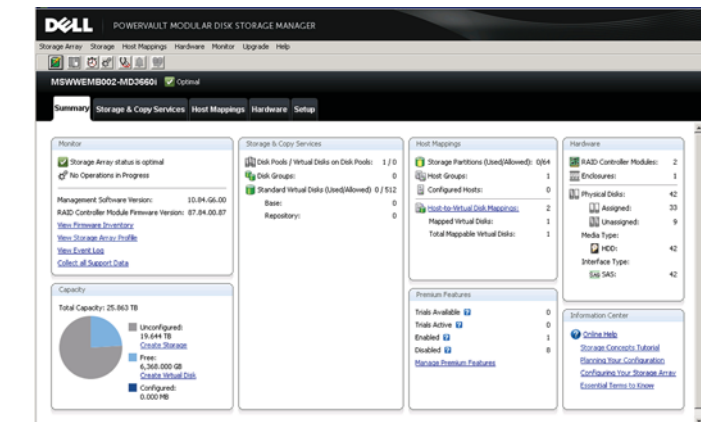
DELL POWERVAULT MODULAR DISK STORAGE MANAGER

Storage Array Storage Host Mappings Hardware Monitor Upgrade Help

MSWWEMB002-MD3660i Optimal

Summary Storage & Copy Services Host Mappings Hardware Setup

Monitor

Storage Array status is optimal
No Operations in Progress

Management Software Version: 10.84.G6.00
RAID Controller Module Firmware Version: 07.84.00.87
View Firmware Inventory
View Storage Array Profile
View Event Log
Collect all Support Data

Capacity

Total Capacity: 25.863 TB

Unconfigured: 19.644 TB
Create Storage
Free: 6,368.000 GB
Create Virtual Disk
Configured: 0.000 MB

Storage & Copy Services

Disk Pools / Virtual Disks on Disk Pools: 1 / 0
Disk Groups: 0
Standard Virtual Disks (Used/Allowed) 0 / 512
Base: 0
Repository: 0

Host Mappings

Storage Partitions (Used/Allowed): 0/64
Host Groups: 1
Configured Hosts: 0
Host-to-Virtual Disk Mappings: 2
Mapped Virtual Disks: 1
Total Mappable Virtual Disks: 1

Premium Features

Trials Available 0
Trials Active 0
Enabled 1
Disabled 8
Manage Premium Features

Hardware

RAID Controller Modules: 2
Enclosures: 1
Physical Disks: 42
Assigned: 33
Unassigned: 9
Media Type:
HDD: 42
Interface Type:
SAS: 42

Information Center

Online Help
Storage Concepts Tutorial
Planning Your Configuration
Configuring Your Storage Array
Essential Terms to Know